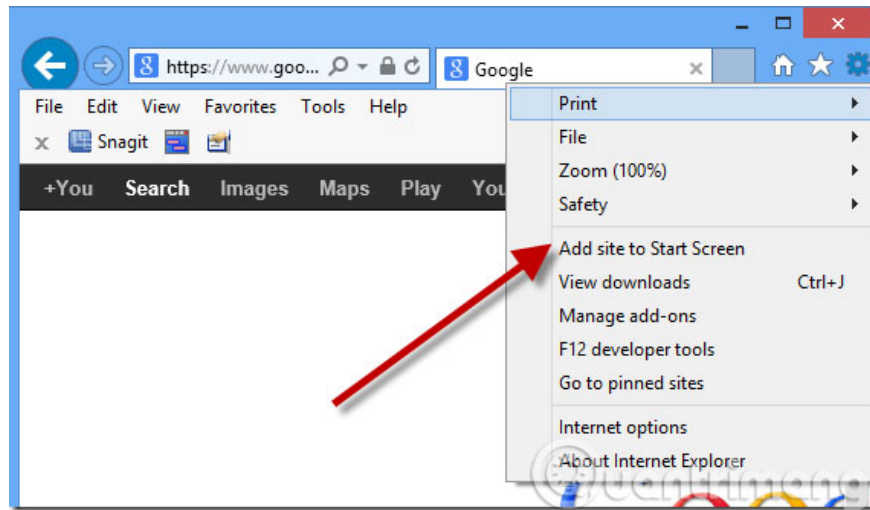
https://www.goo... Google

File Edit View Favorites Tools Help

Snagit

+You Search Images Maps Play You

Print
File
Zoom (100%)
Safety
Add site to Start Screen
View downloads Ctrl+J
Manage add-ons
F12 developer tools
Go to pinned sites
Internet options
About Internet Explorer

Quantrimang